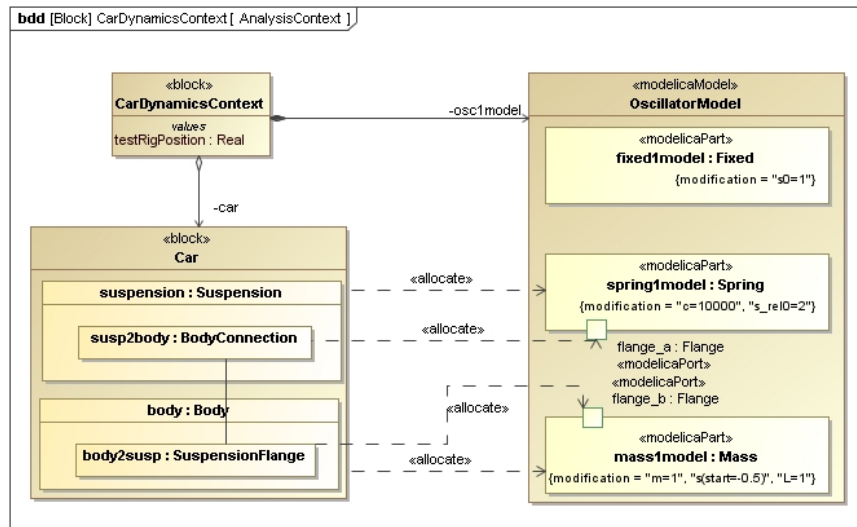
bdd [Block] CarDynamicsContext [ AnalysisContext ]

«block»
CarDynamicsContext
values
testRigPosition : Real

-osc1model

«modelicaModel»
OscillatorModel

«modelicaPart»
fixed1model : Fixed
{modification = "s0=1"}

-car

«block»
Car

suspension : Suspension

«allocate»

«modelicaPart»
spring1model : Spring
{modification = "c=10000", "s_rel0=2"}

susp2body : BodyConnection

«allocate»

flange_a : Flange
«modelicaPort»
«modelicaPort»
flange_b : Flange

body : Body

«allocate»

body2susp : SuspensionFlange

«allocate»

«modelicaPart»
mass1model : Mass
{modification = "m=1", "s(start=-0.5)", "L=1"}